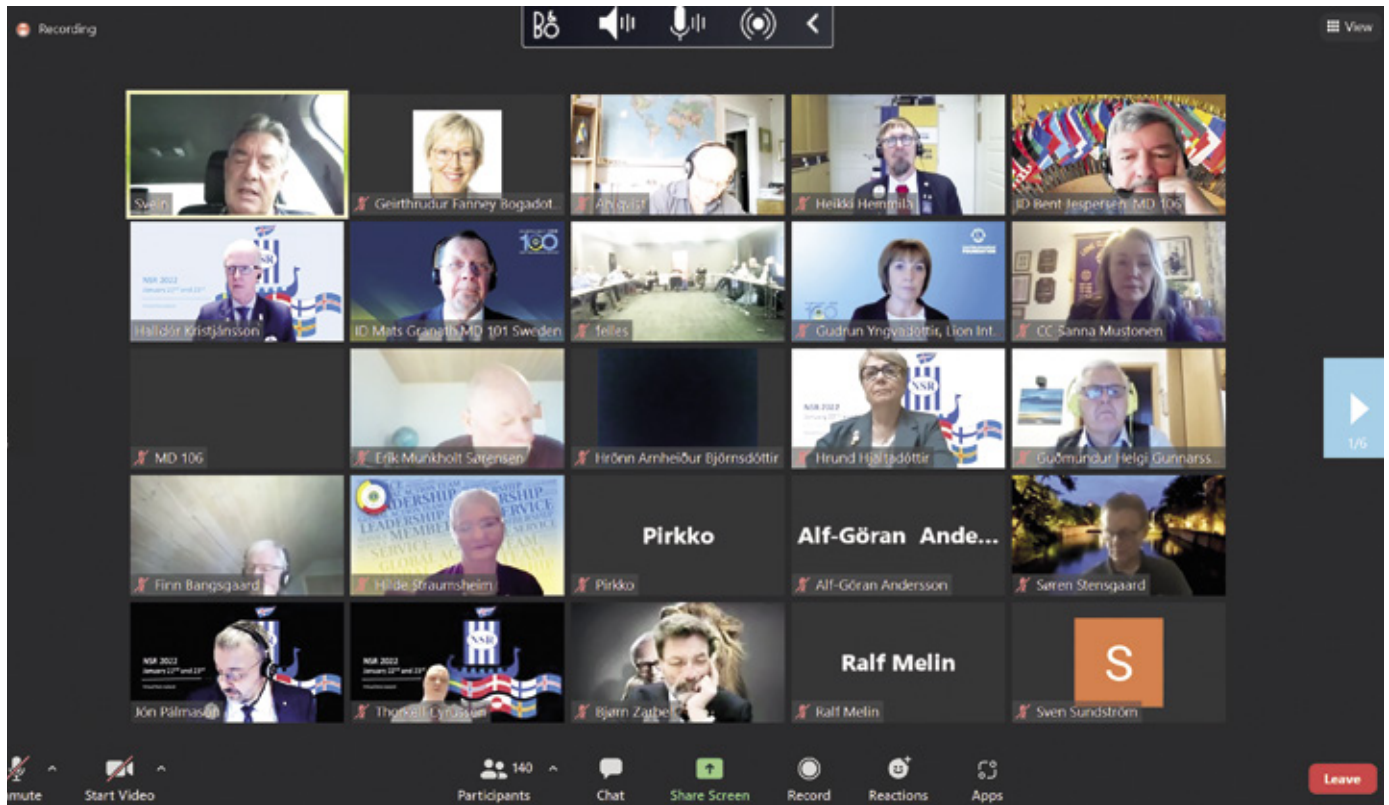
Recording

View

Svein

Geirthrudur Fanney Bogadot...

Ahlqvist

Heikki Hemmilä

ID Bent Jespersen, MD 106

Halldór Kristjánsson

ID Mats Granath MD 101 Sweden

felles

Gudrun Yngvadottir, Lion Int...

CC Sanna Mustonen

MD 106

Erik Munkholt Sørensen

Hrönn Arnheiður Björnsdóttir

Hrund Hjaltadóttir

Guðmundur Helgi Gunnarss...

1/6

Finn Bangsgaard

Hilde Straumsheim

Pirkko

Pirkko

Alf-Göran Ande...

Alf-Göran Andersson

Søren Stensgaard

Jón Pálmason

Thorvald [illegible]

Bjørn Zarbel

Ralf Melin

Ralf Melin

S

Sven Sundström

Unmute

Start Video

140

Participants

Chat

Share Screen

Record

Reactions

Apps

Leave